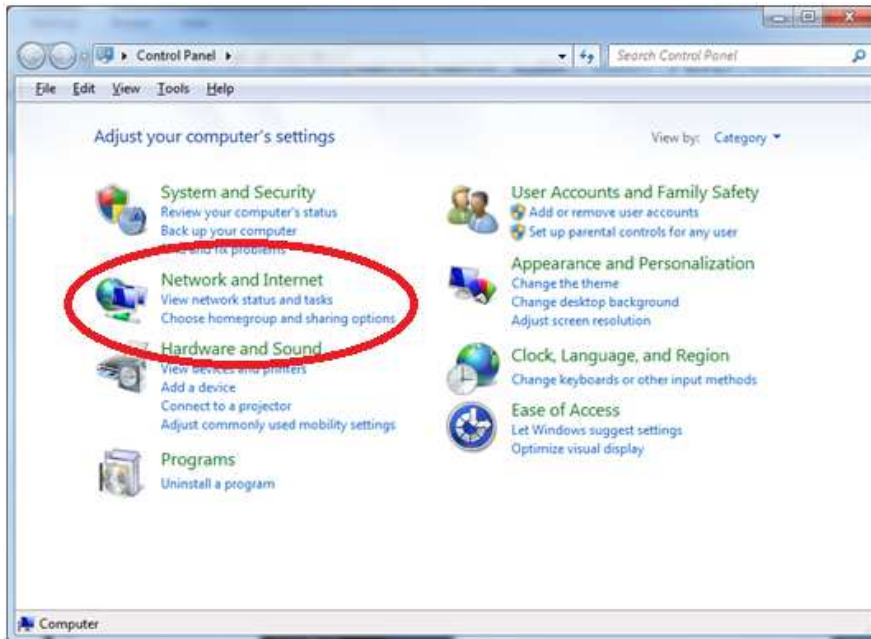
Control Panel ▸

Search Control Panel

File Edit View Tools Help

Adjust your computer's settings

View by: Category

System and Security
Review your computer's status
Back up your computer
Find and fix problems

Network and Internet
View network status and tasks
Choose homegroup and sharing options

Hardware and Sound
View devices and printers
Add a device
Connect to a projector
Adjust commonly used mobility settings

Programs
Uninstall a program

User Accounts and Family Safety
Add or remove user accounts
Set up parental controls for any user

Appearance and Personalization
Change the theme
Change desktop background
Adjust screen resolution

Clock, Language, and Region
Change keyboards or other input methods

Ease of Access
Let Windows suggest settings
Optimize visual display

Computer